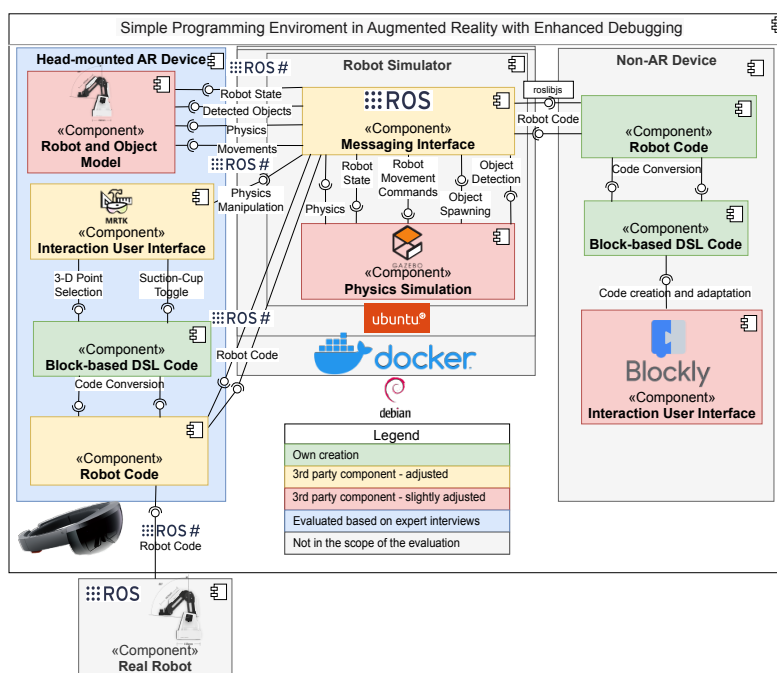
Simple Programming Enviroment in Augmented Reality with Enhanced Debugging

Head-mounted AR Device

«Component»
Robot and Object Model

ROS #

Robot State
Detected Objects
Physics
Movements

ROS #

Physics Manipulation

MRTK

«Component»
Interaction User Interface

3-D Point Selection
Suction-Cup Toggle

ROS #

«Component»
Block-based DSL Code

Code Conversion

«Component»
Robot Code

ROS #
Robot Code

Robot Simulator

ROS

«Component»
Messaging Interface

Physics
Robot State
Robot Movement Commands
Object Spawning
Object Detection

GAZEBO

«Component»
Physics Simulation

ubuntu

Robot Code

docker

debian

Legend

| Own creation |
|---|
| 3rd party component - adjusted |
| 3rd party component - slightly adjusted |
| Evaluated based on expert interviews |
| Not in the scope of the evaluation |

Non-AR Device

roslibjs

Robot Code

«Component»
Robot Code

Code Conversion

«Component»
Block-based DSL Code

Code creation and adaptation

Blockly

«Component»
Interaction User Interface

ROS

«Component»
Real Robot